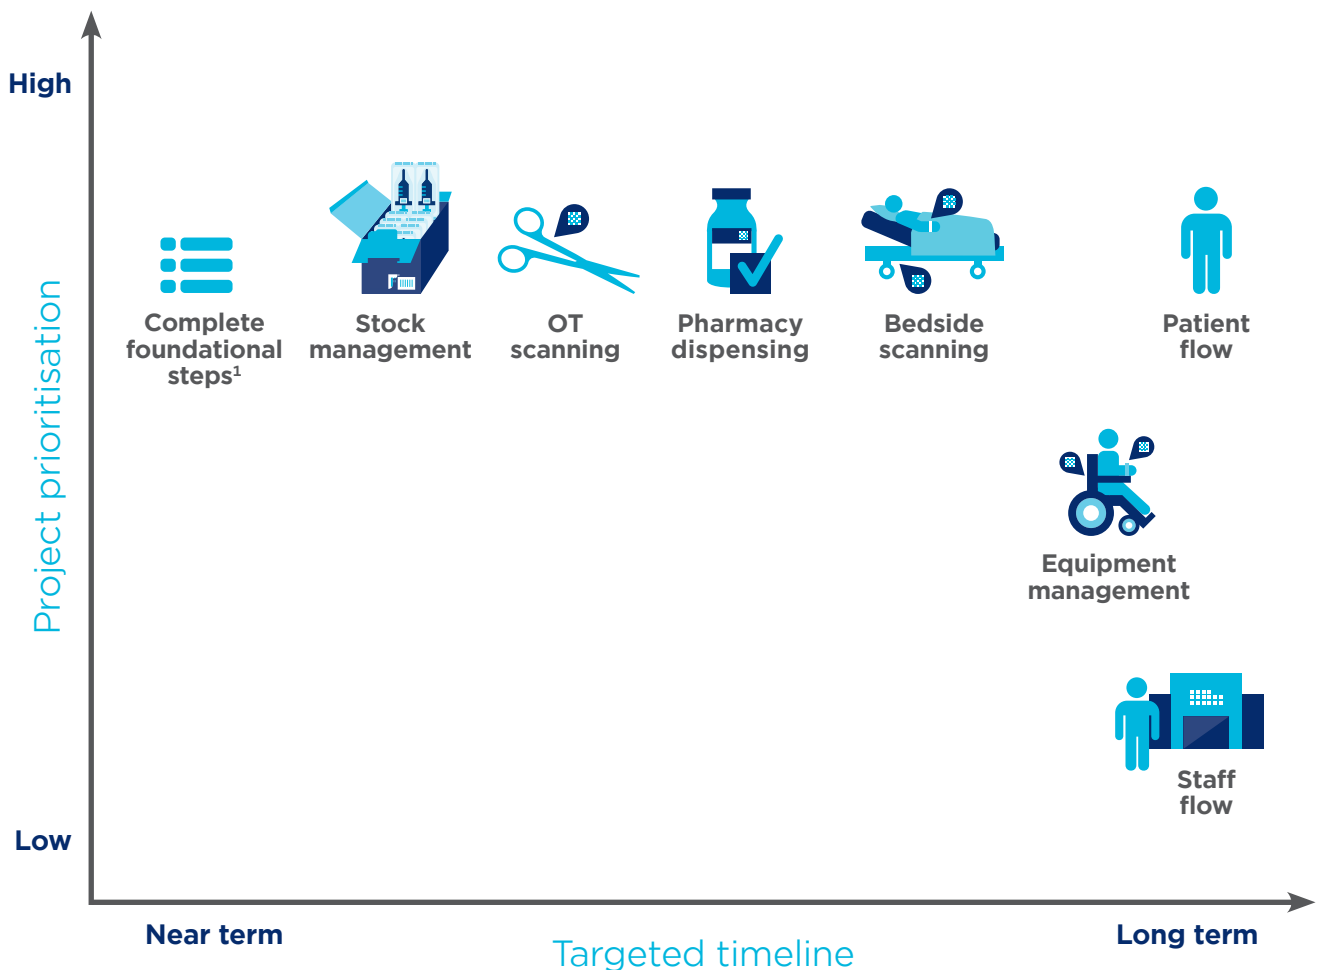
High

Project prioritisation

Complete foundational steps$^1$

Stock management

OT scanning

Pharmacy dispensing

Bedside scanning

Patient flow

Equipment management

Staff flow

Low

Near term

Targeted timeline

Long term